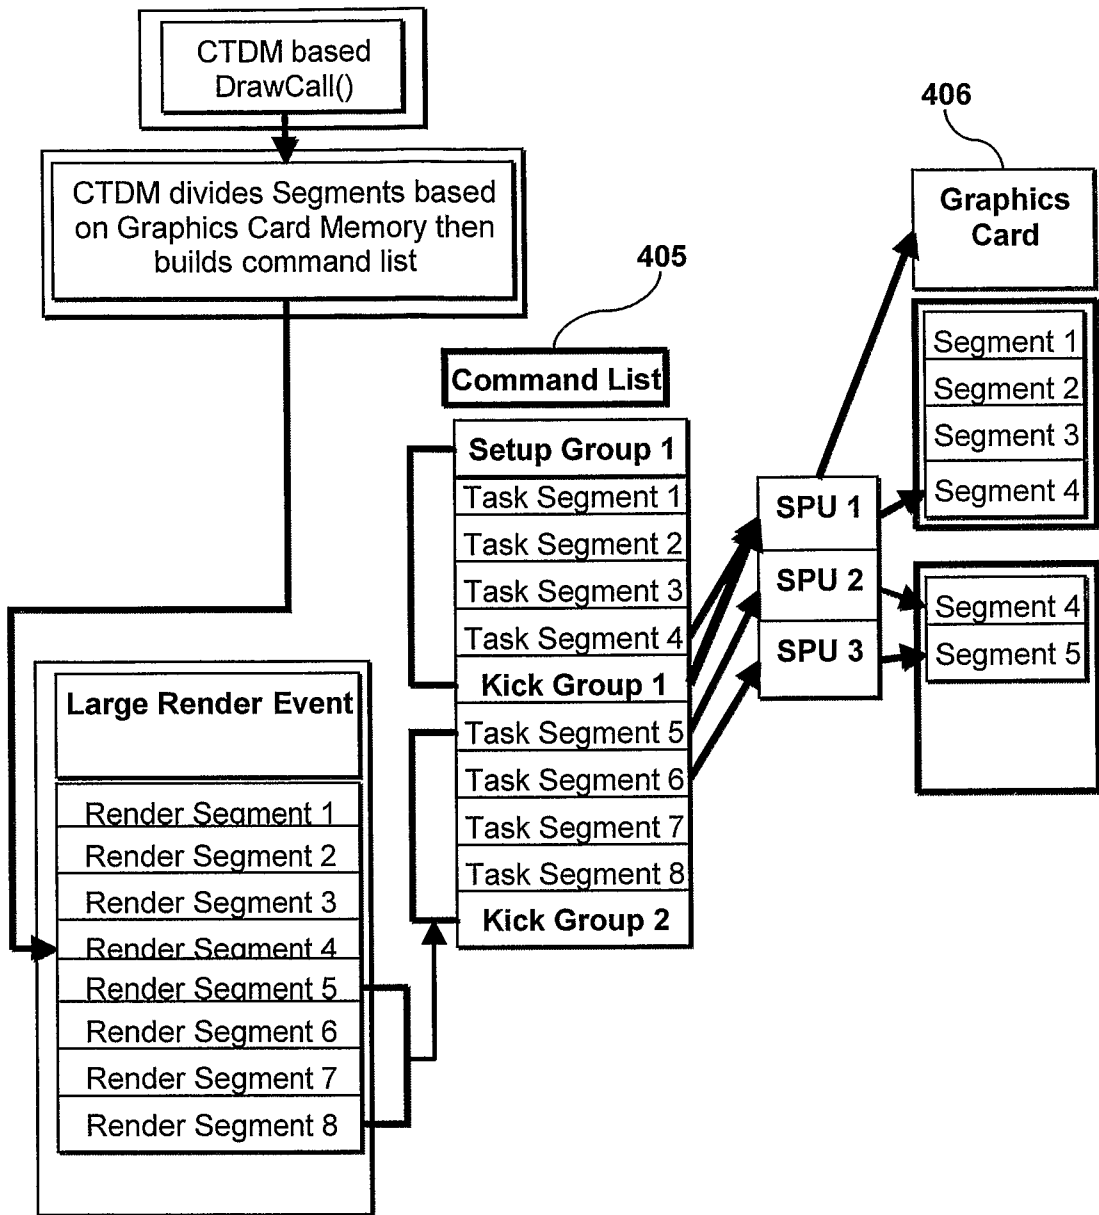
CTDM based DrawCall()

CTDM divides Segments based on Graphics Card Memory then builds command list

406

Graphics Card

405

Command List

Setup Group 1
Task Segment 1
Task Segment 2
Task Segment 3
Task Segment 4
Kick Group 1
Task Segment 5
Task Segment 6
Task Segment 7
Task Segment 8
Kick Group 2

SPU 1
SPU 2
SPU 3

Segment 1
Segment 2
Segment 3
Segment 4

Segment 4
Segment 5

Large Render Event

Render Segment 1
Render Segment 2
Render Segment 3
Render Segment 4
Render Segment 5
Render Segment 6
Render Segment 7
Render Segment 8